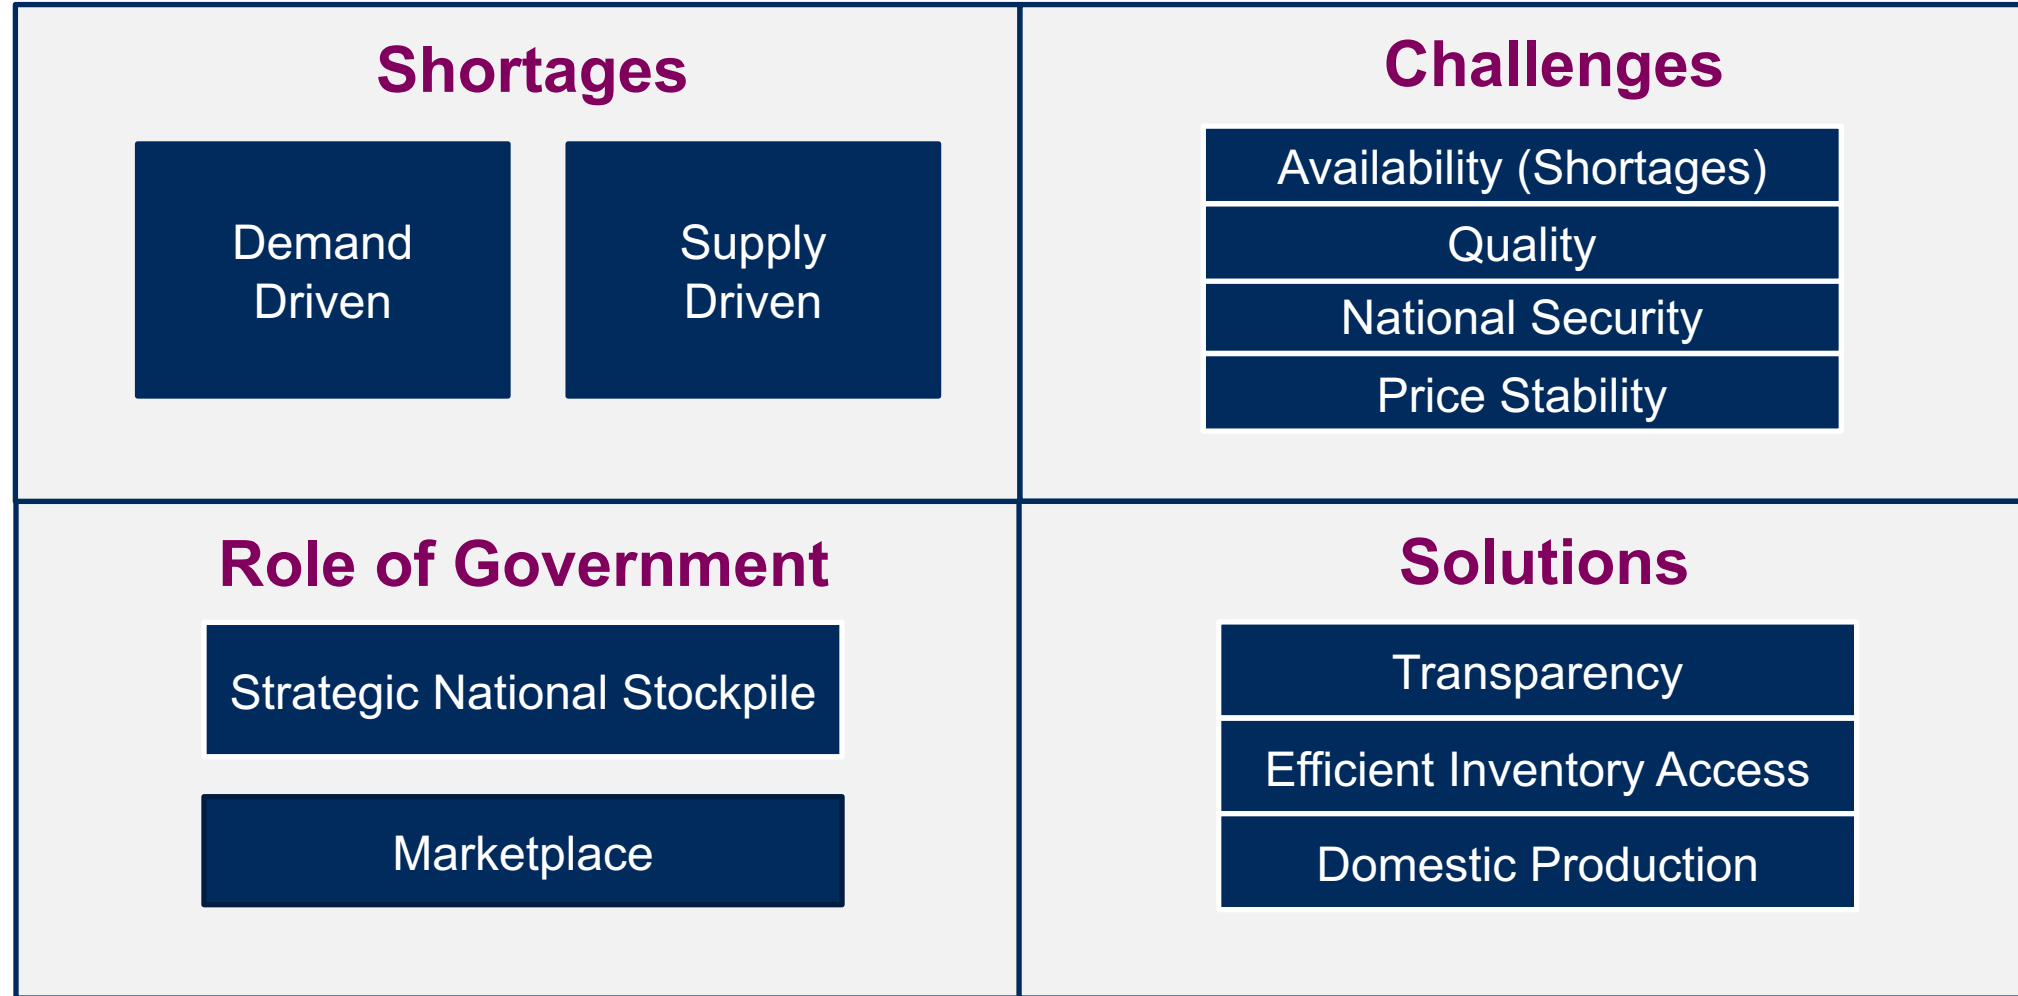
Shortages

Demand Driven

Supply Driven

Challenges

Availability (Shortages)

Quality

National Security

Price Stability

Role of Government

Strategic National Stockpile

Marketplace

Solutions

Transparency

Efficient Inventory Access

Domestic Production